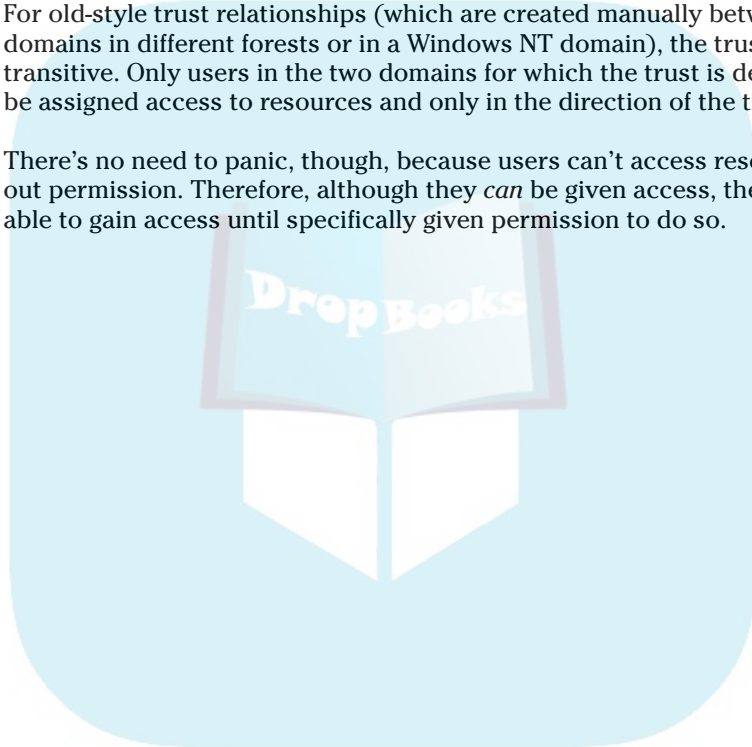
For old-style trust relationships (which are created manually betw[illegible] domains in different forests or in a Windows NT domain), the trus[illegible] transitive. Only users in the two domains for which the trust is de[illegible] be assigned access to resources and only in the direction of the t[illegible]

There's no need to panic, though, because users can't access reso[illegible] out permission. Therefore, although they *can* be given access, the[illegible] able to gain access until specifically given permission to do so.

DropBooks